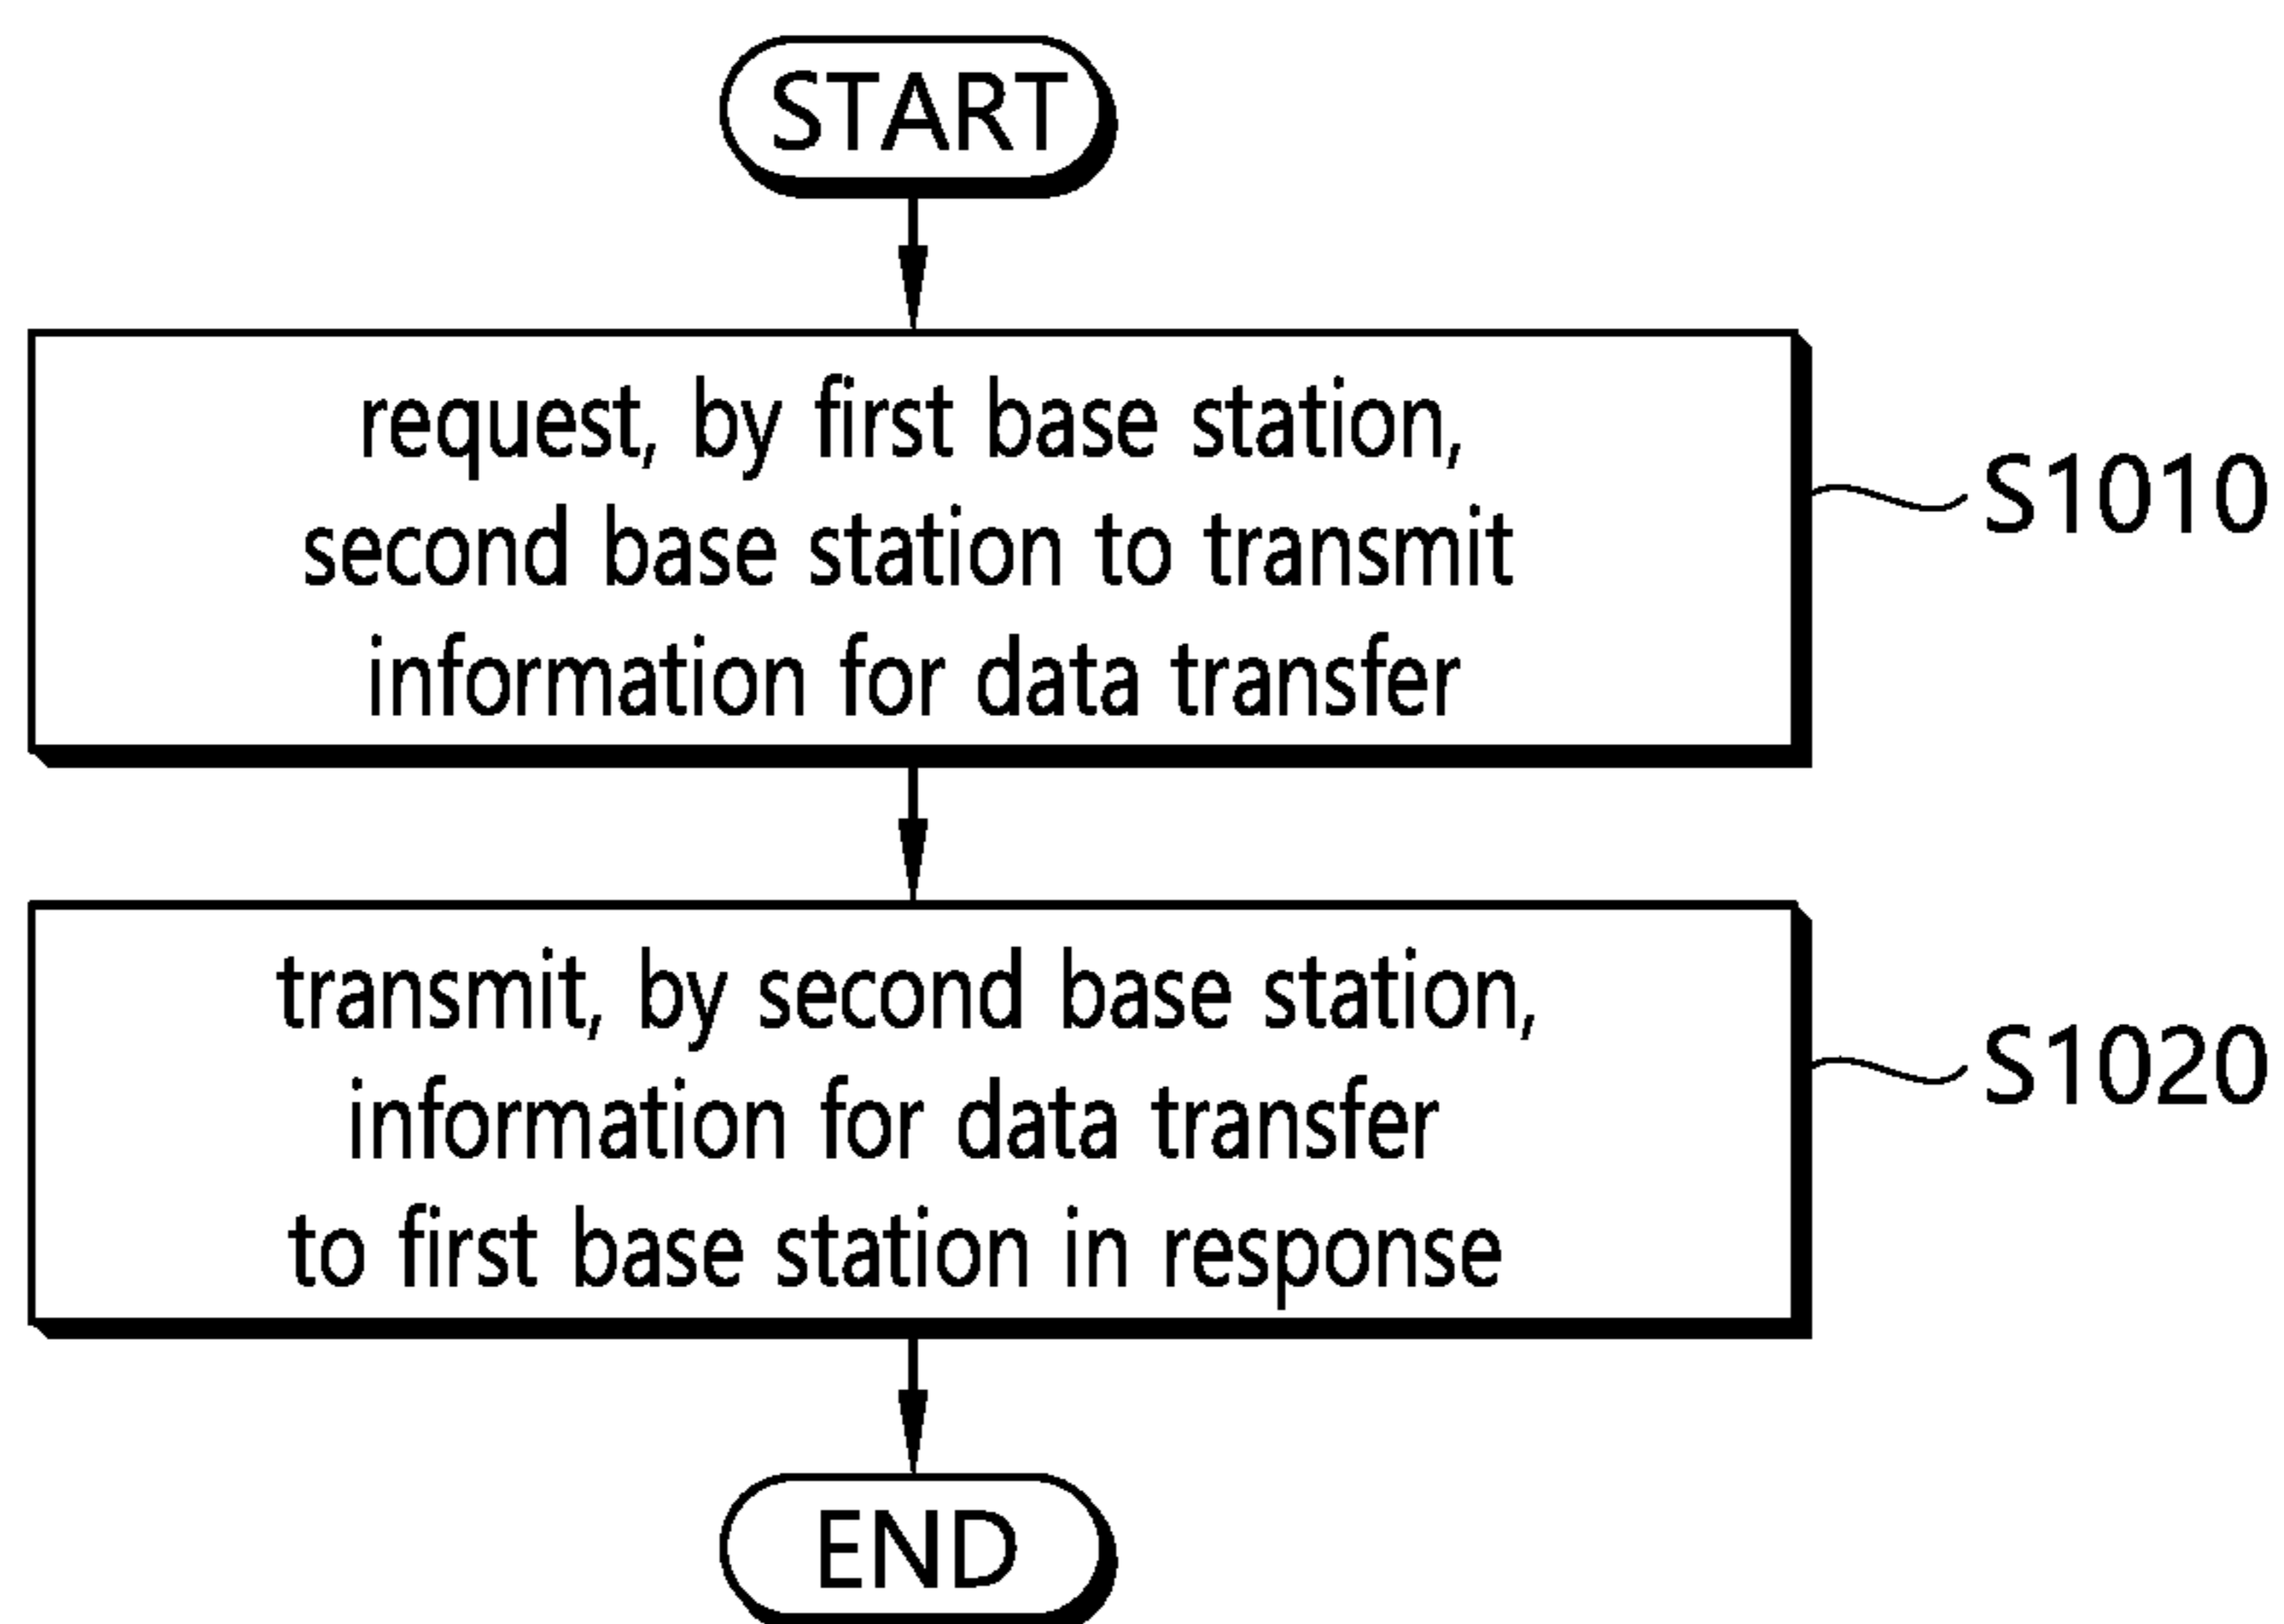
START

request, by first base station, second base station to transmit information for data transfer

S1010

transmit, by second base station, information for data transfer to first base station in response

S1020

END